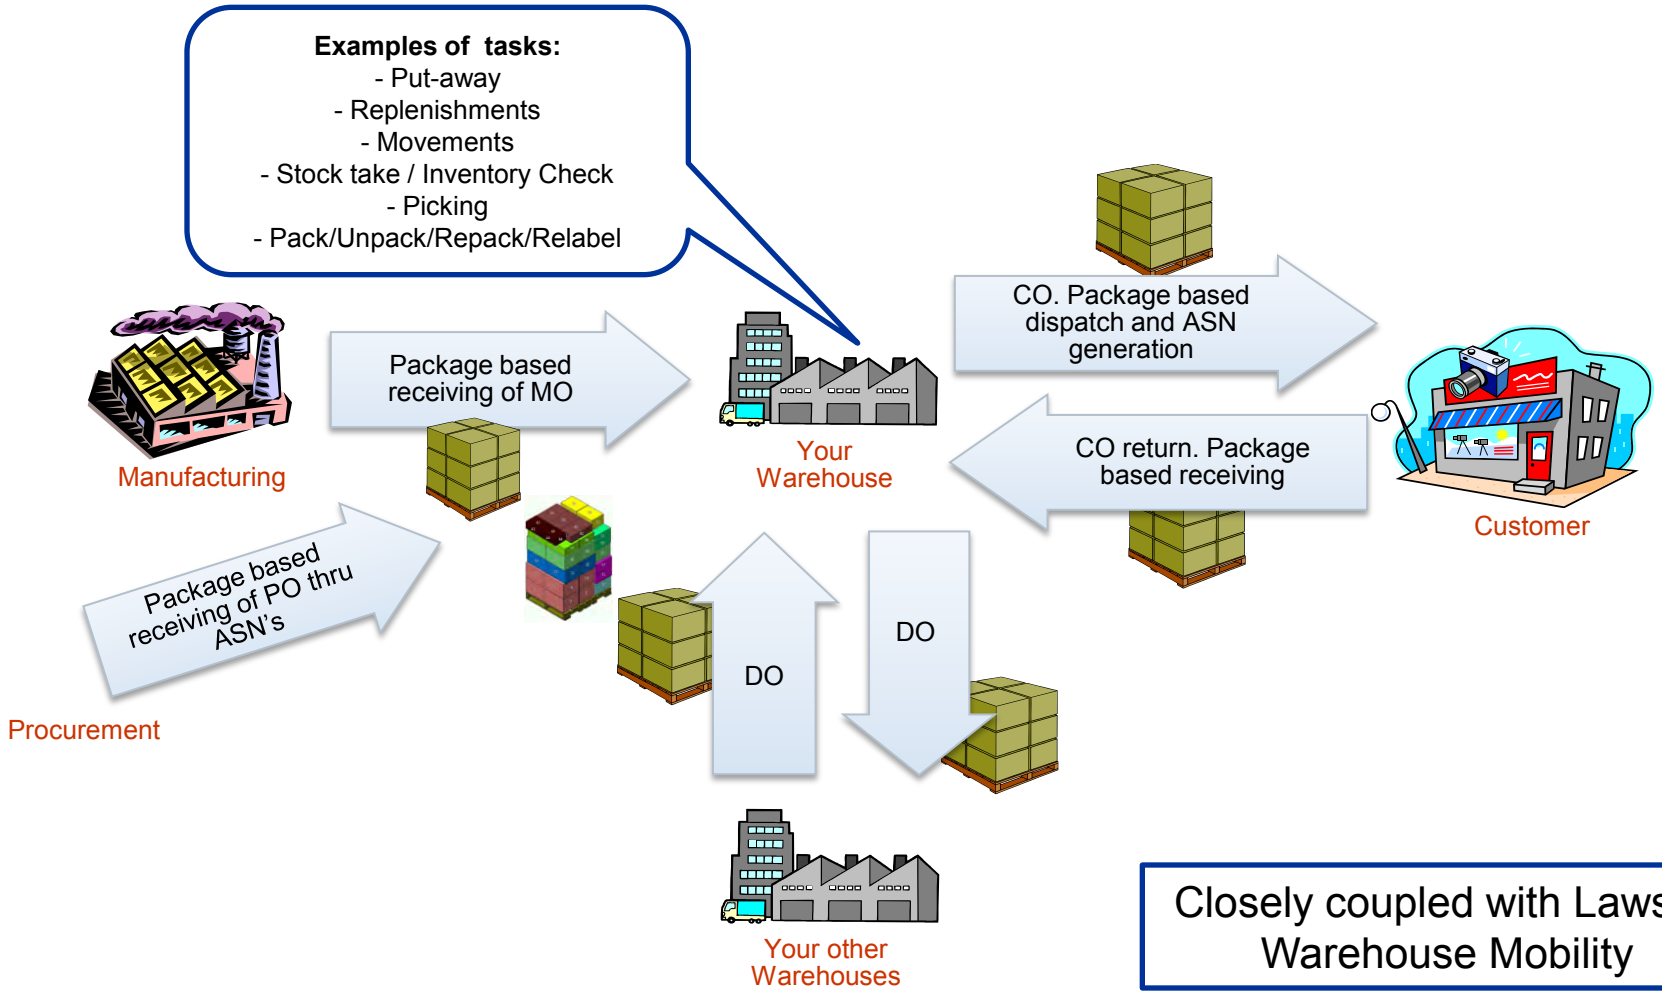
Examples of tasks:
- Put-away
- Replenishments
- Movements
- Stock take / Inventory Check
- Picking
- Pack/Unpack/Repack/Relabel

Package based receiving of MO

Manufacturing

Your Warehouse

CO. Package based dispatch and ASN generation

CO return. Package based receiving

Customer

Package based receiving of PO thru ASN's

Procurement

DO

DO

Your other Warehouses

Closely coupled with Laws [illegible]
Warehouse Mobility